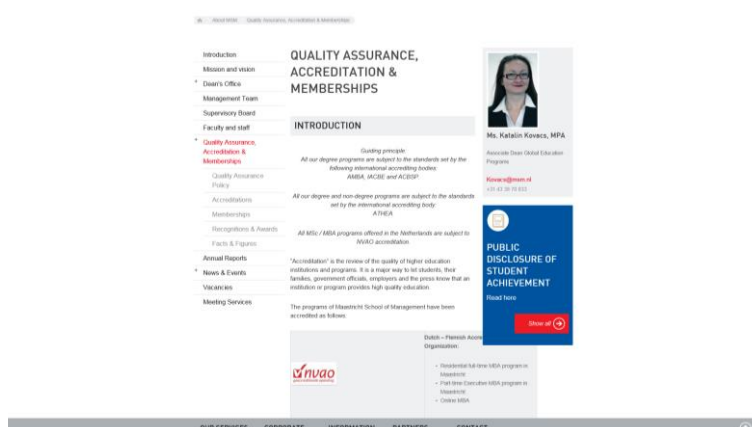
About MSM   Quality Assurance, Accreditation & Memberships

Introduction
Mission and vision
Dean's Office
Management Team
Supervisory Board
Faculty and staff
Quality Assurance, Accreditation & Memberships
Quality Assurance Policy
Accreditations
Memberships
Recognitions & Awards
Facts & Figures
Annual Reports
News & Events
Vacancies
Meeting Services

QUALITY ASSURANCE, ACCREDITATION & MEMBERSHIPS

INTRODUCTION

Guiding principle:
All our degree programs are subject to the standards set by the following international accrediting bodies:
AMBA, IACBE and ACBSP

All our degree and non-degree programs are subject to the standards set by the international accrediting body
ATHEA

All MSc / MBA programs offered in the Netherlands are subject to NVAO accreditation

"Accreditation" is the review of the quality of higher education institutions and programs. It is a major way to let students, their families, government officials, employers and the press know that an institution or program provides high quality education

The programs of Maastricht School of Management have been accredited as follows:

nvao

Dutch – Flemish Acc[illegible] Organization:

Residential full-time MBA program in Maastricht
Part-time Executive MBA program in Maastricht
Online MBA

Ms. Katalin Kovacs, MPA

Associate Dean Global Education Programs

Kovacs@msm.nl
+31 43 38 70 832

PUBLIC DISCLOSURE OF STUDENT ACHIEVEMENT
Read here

Show all

OUR SERVICES   CORPORATE   INFORMATION   PARTNERS   CONTACT